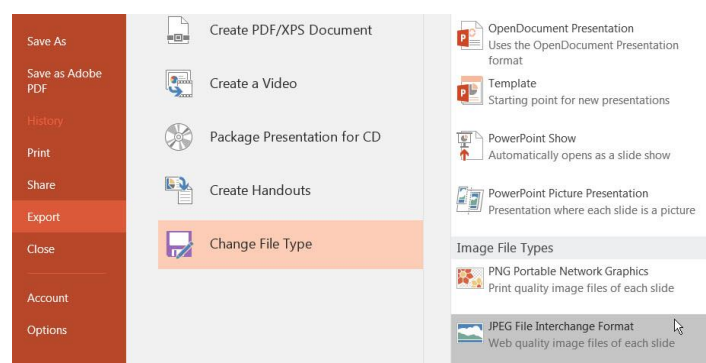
Save As

Save as Adobe PDF

History

Print

Share

Export

Close

Account

Options

Create PDF/XPS Document

Create a Video

Package Presentation for CD

Create Handouts

Change File Type

OpenDocument Presentation
Uses the OpenDocument Presentation format

Template
Starting point for new presentations

PowerPoint Show
Automatically opens as a slide show

PowerPoint Picture Presentation
Presentation where each slide is a picture

Image File Types

PNG Portable Network Graphics
Print quality image files of each slide

JPEG File Interchange Format
Web quality image files of each slide